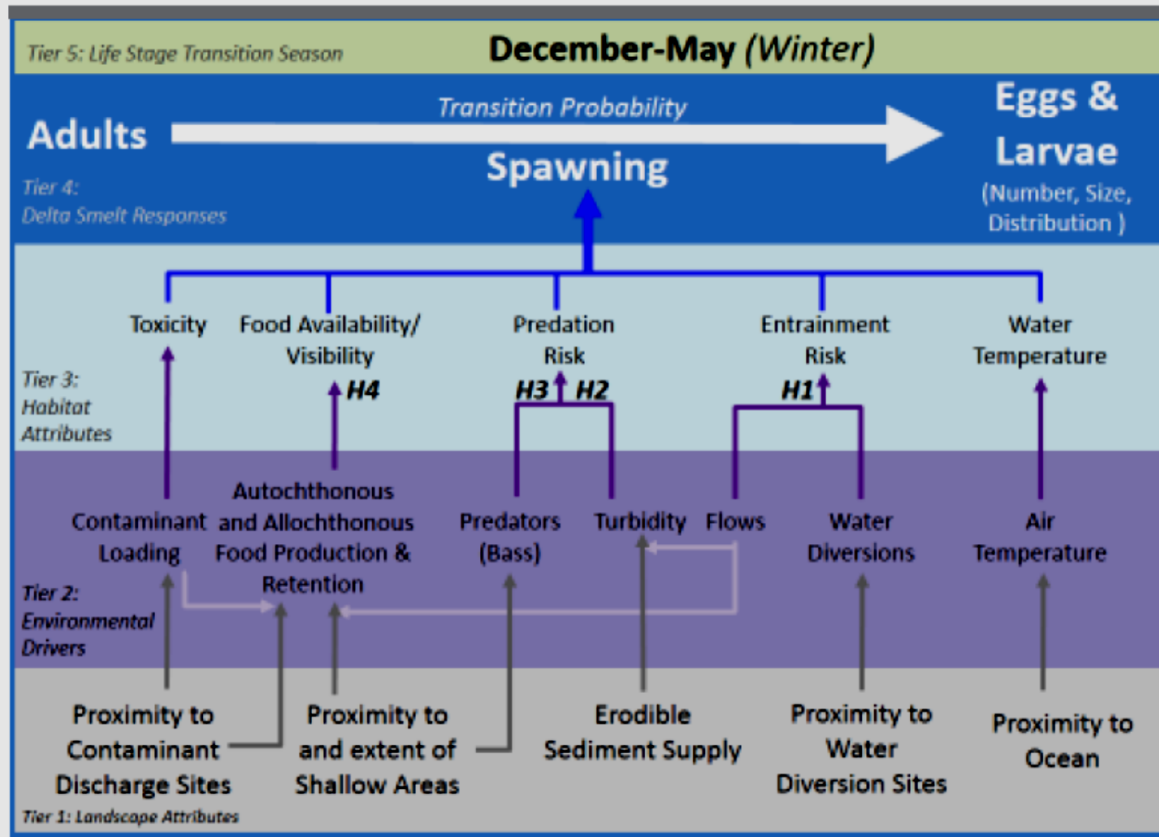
Tier 5: Life Stage Transition Season

December-May (Winter)

Transition Probability

Adults

Spawning

Eggs & Larvae
(Number, Size, Distribution )

Tier 4: Delta Smelt Responses

Toxicity

Food Availability/ Visibility

Predation Risk

Entrainment Risk

Water Temperature

Tier 3: Habitat Attributes

H4

H3

H2

H1

Contaminant Loading

Autochthonous and Allochthonous Food Production & Retention

Predators (Bass)

Turbidity

Flows

Water Diversions

Air Temperature

Tier 2: Environmental Drivers

Proximity to Contaminant Discharge Sites

Proximity to and extent of Shallow Areas

Erodible Sediment Supply

Proximity to Water Diversion Sites

Proximity to Ocean

Tier 1: Landscape Attributes